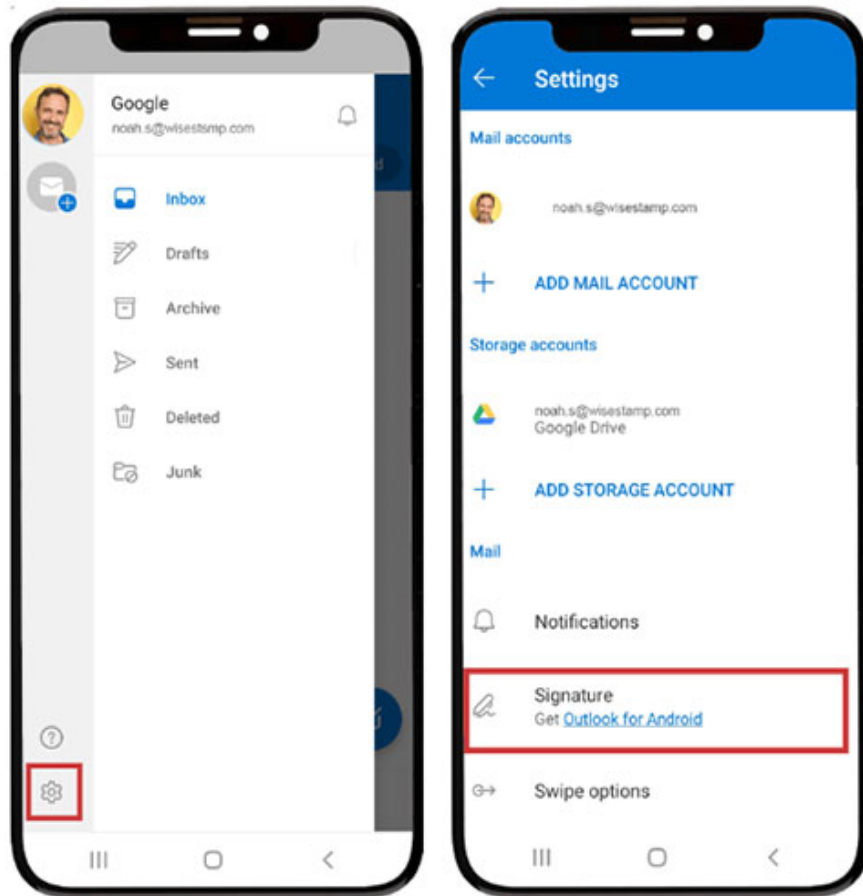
Google
noah.s@wisestmp.com

Inbox
Drafts
Archive
Sent
Deleted
Junk

Settings

Mail accounts

noah.s@wisestamp.com

ADD MAIL ACCOUNT

Storage accounts

noah.s@wisestamp.com
Google Drive

ADD STORAGE ACCOUNT

Mail

Notifications

Signature
Get Outlook for Android

Swipe options